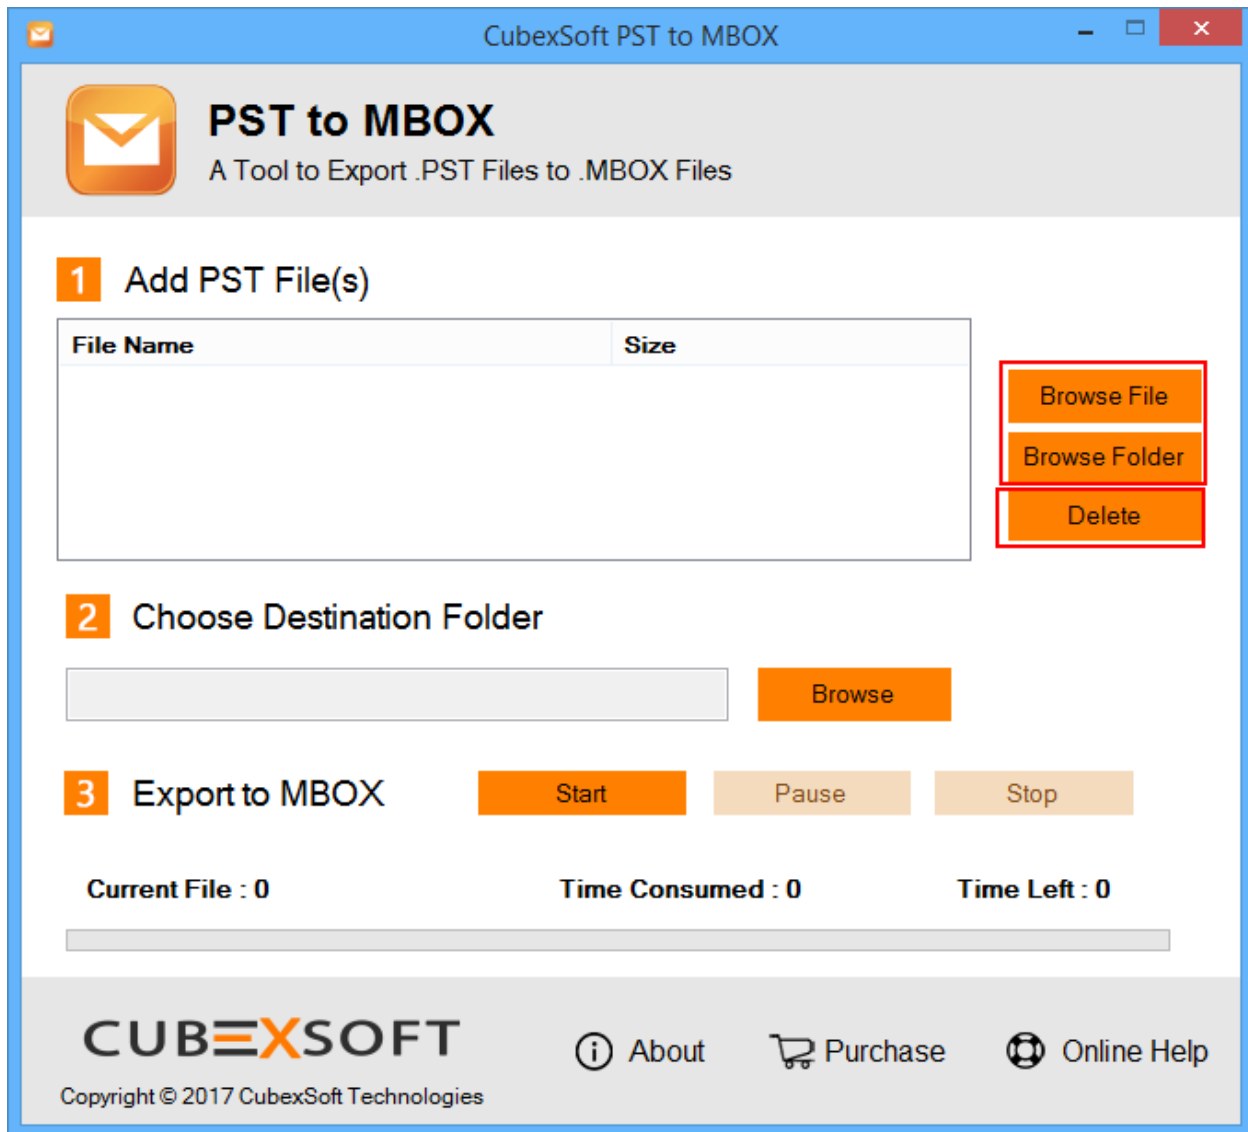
CubexSoft PST to MBOX

PST to MBOX
A Tool to Export .PST Files to .MBOX Files

1 Add PST File(s)

| File Name | Size |
|---|---|

Browse File
Browse Folder
Delete

2 Choose Destination Folder

Browse

3 Export to MBOX

Start
Pause
Stop

Current File : 0
Time Consumed : 0
Time Left : 0

CUBEXSOFT
Copyright © 2017 CubexSoft Technologies

About
Purchase
Online Help